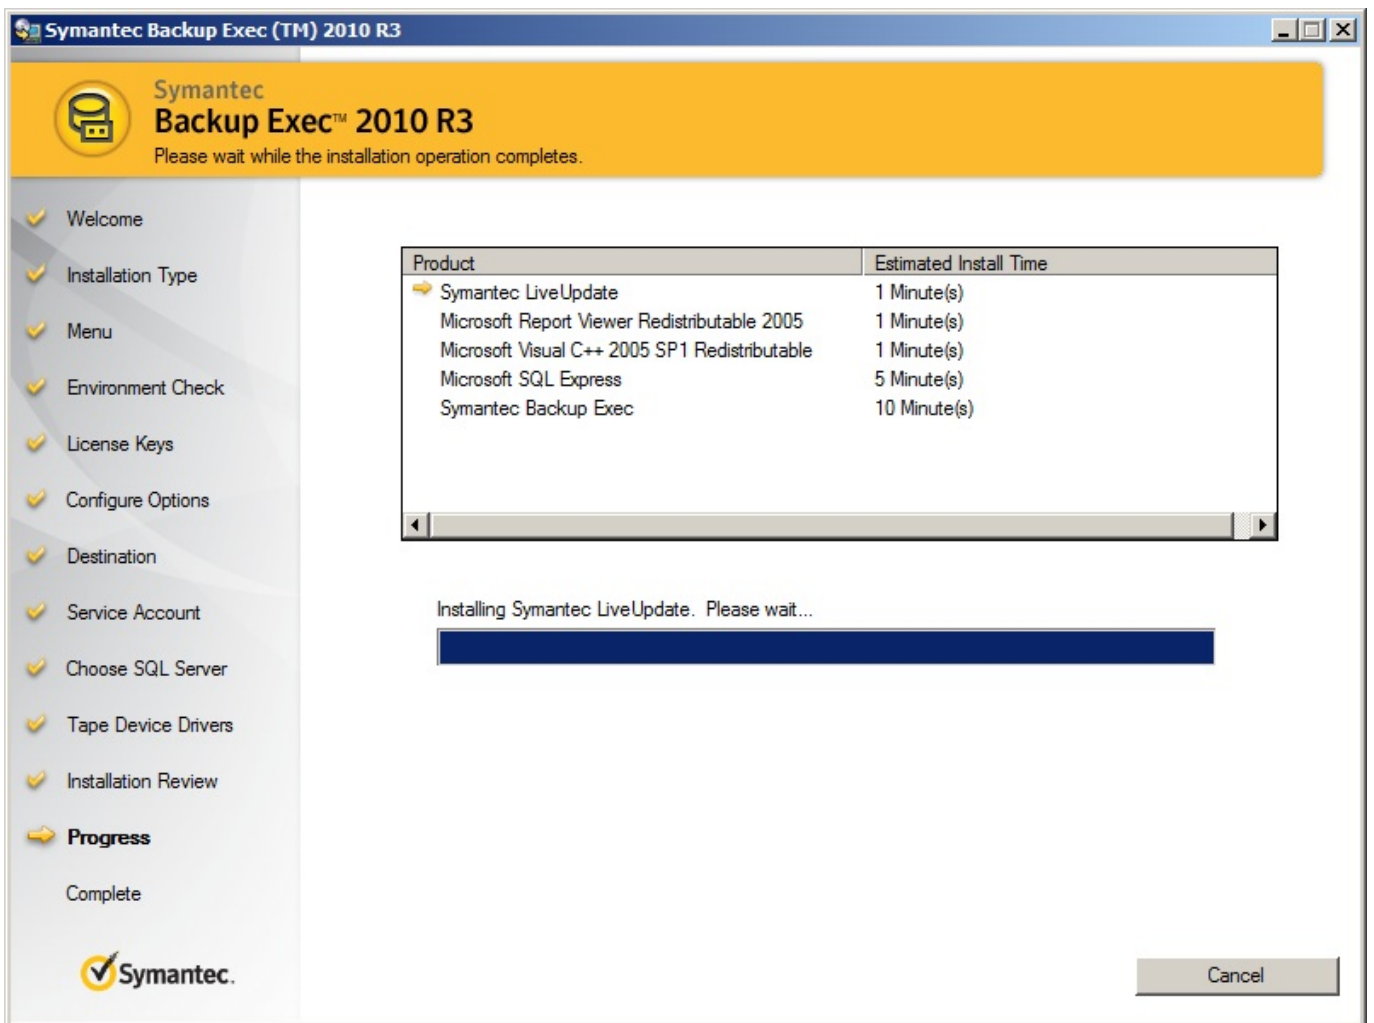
Symantec Backup Exec (TM) 2010 R3

Symantec
Backup Exec™ 2010 R3
Please wait while the installation operation completes.

Welcome
Installation Type
Menu
Environment Check
License Keys
Configure Options
Destination
Service Account
Choose SQL Server
Tape Device Drivers
Installation Review
Progress
Complete

Symantec.

| Product | Estimated Install Time |
|---|---|
| Symantec LiveUpdate | 1 Minute(s) |
| Microsoft Report Viewer Redistributable 2005 | 1 Minute(s) |
| Microsoft Visual C++ 2005 SP1 Redistributable | 1 Minute(s) |
| Microsoft SQL Express | 5 Minute(s) |
| Symantec Backup Exec | 10 Minute(s) |

Installing Symantec LiveUpdate. Please wait...

Cancel